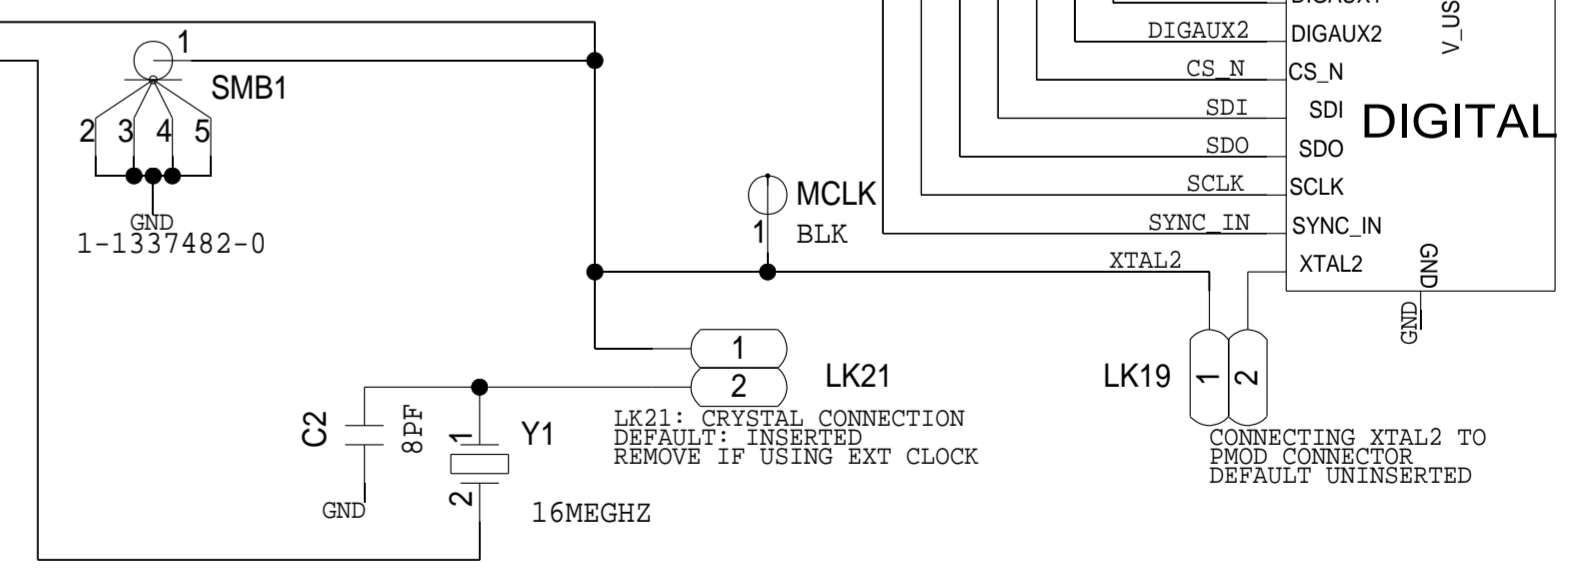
1
SMB1
2 3 4 5
GND
1-1337482-0
MCLK
1 BLK
DIGAUX2 DIGAUX2
CS_N CS_N
SDI SDI
SDO SDO
SCLK SCLK
SYNC_IN SYNC_IN
XTAL2 XTAL2
DIGITAL
V_US
GND
GND
1
2
LK21
LK21: CRYSTAL CONNECTION
DEFAULT: INSERTED
REMOVE IF USING EXT CLOCK
LK19
1 2
CONNECTING XTAL2 TO
PMOD CONNECTOR
DEFAULT UNINSERTED
C2
8PF
GND
1
Y1
2
16MEGHZ